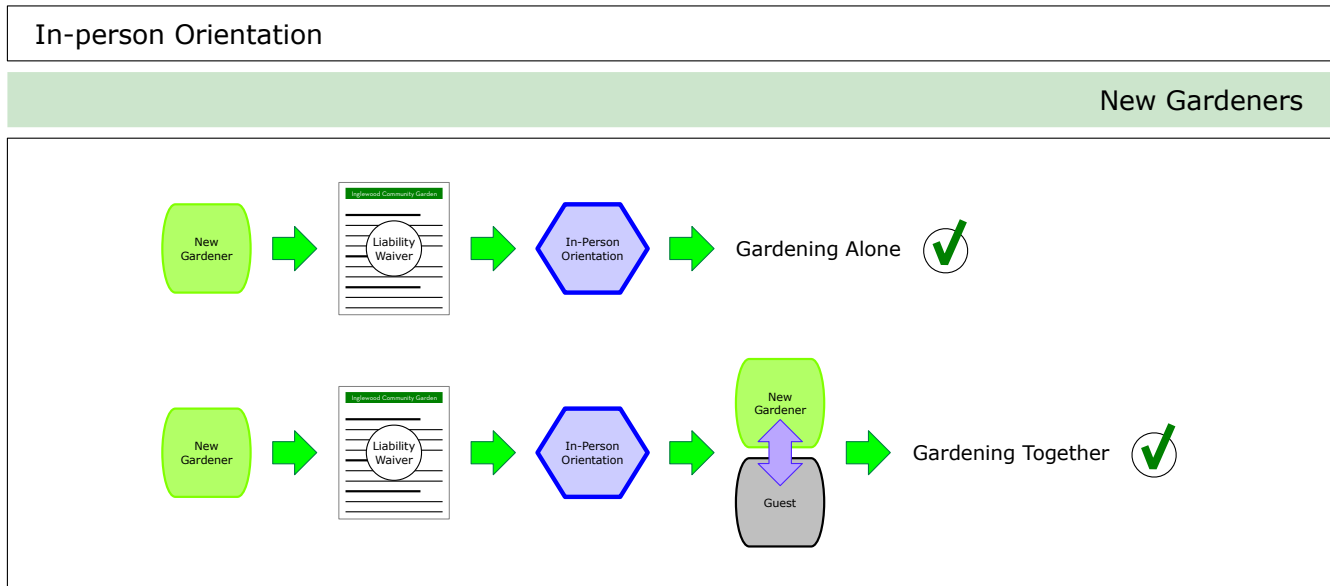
In-person Orientation

New Gardeners

New Gardener

Inglewood Community Garden

Liability Waiver

In-Person Orientation

Gardening Alone

New Gardener

Inglewood Community Garden

Liability Waiver

In-Person Orientation

New Gardener

Guest

Gardening Together